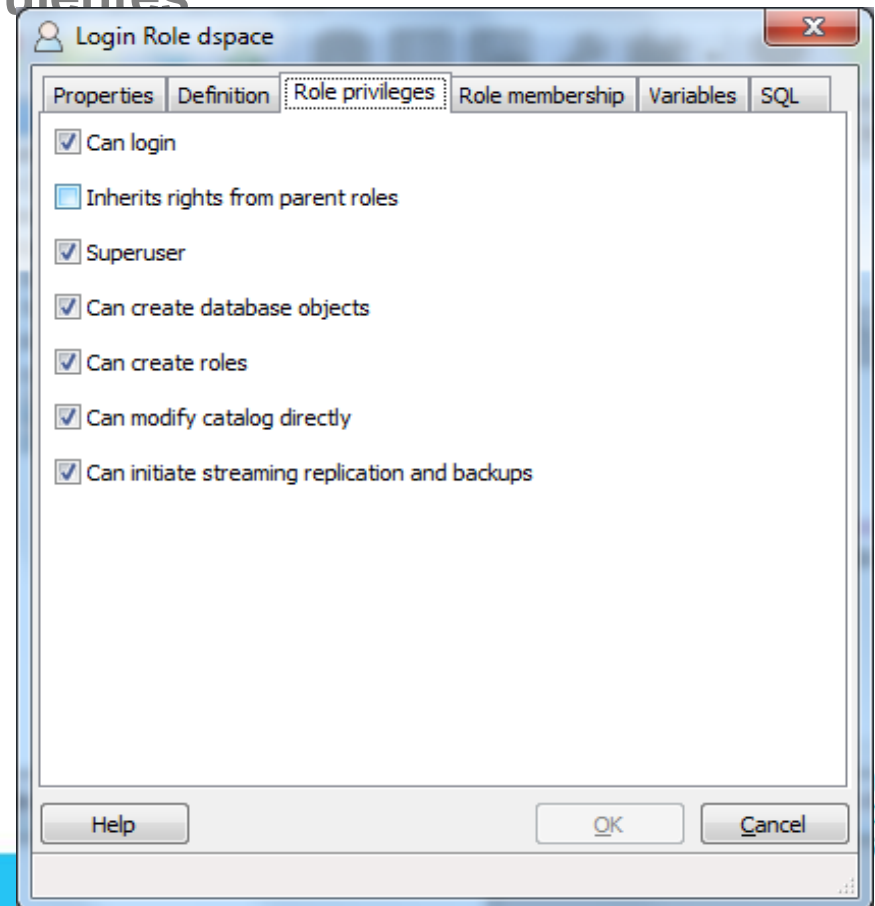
Login Role dspace

Properties | Definition | Role privileges | Role membership | Variables | SQL

Can login

Inherits rights from parent roles

Superuser

Can create database objects

Can create roles

Can modify catalog directly

Can initiate streaming replication and backups

Help

OK

Cancel